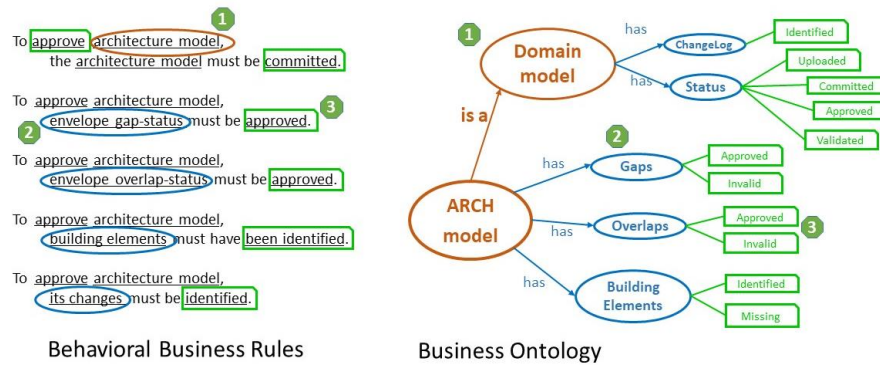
1

To approve architecture model, the architecture model must be committed.

To approve architecture model, envelope gap-status must be approved. 3

2

To approve architecture model, envelope overlap-status must be approved.

To approve architecture model, building elements must have been identified.

To approve architecture model, its changes must be identified.

Behavioral Business Rules

1

Domain model

has

ChangeLog

Identified

has

Status

Uploaded

Committed

Approved

Validated

is a

2

has

Gaps

Approved

Invalid

ARCH model

has

Overlaps

Approved

Invalid

3

has

Building Elements

Identified

Missing

Business Ontology